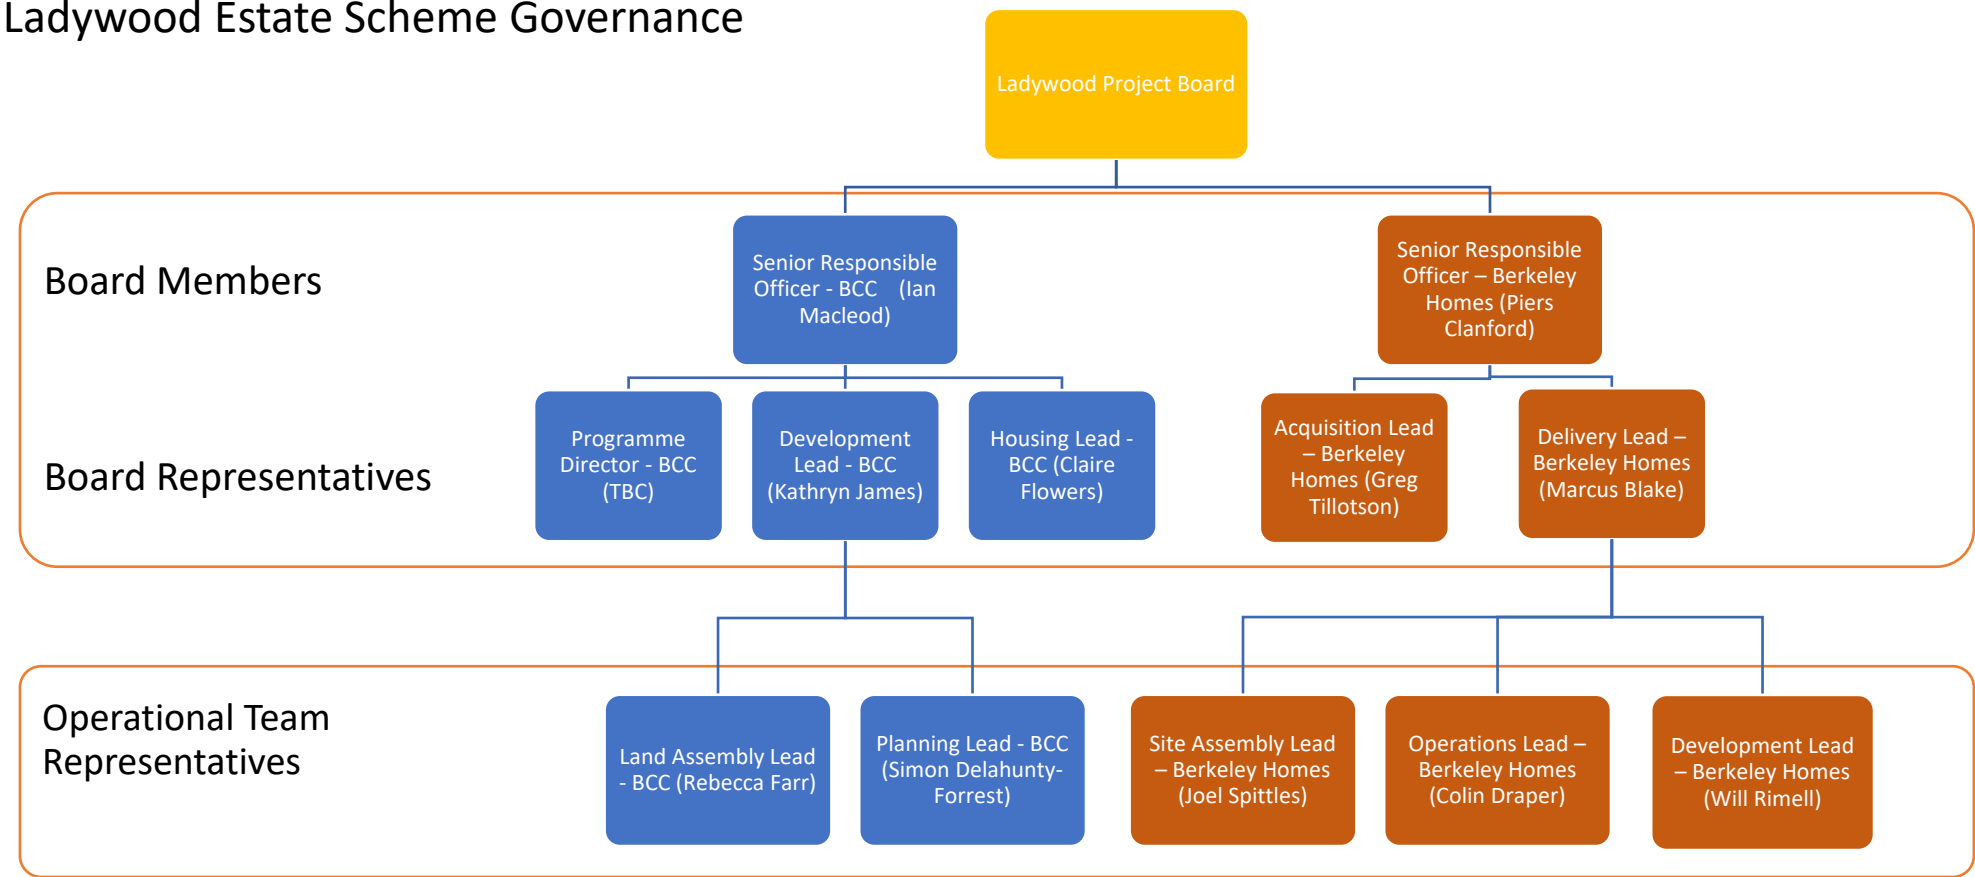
Ladywood Estate Scheme Governance

Ladywood Project Board

Board Members

Senior Responsible Officer - BCC (Ian Macleod)

Senior Responsible Officer – Berkeley Homes (Piers Clanford)

Board Representatives

Programme Director - BCC (TBC)

Development Lead - BCC (Kathryn James)

Housing Lead - BCC (Claire Flowers)

Acquisition Lead – Berkeley Homes (Greg Tillotson)

Delivery Lead – Berkeley Homes (Marcus Blake)

Operational Team Representatives

Land Assembly Lead - BCC (Rebecca Farr)

Planning Lead - BCC (Simon Delahunty-Forrest)

Site Assembly Lead – Berkeley Homes (Joel Spittles)

Operations Lead – Berkeley Homes (Colin Draper)

Development Lead – Berkeley Homes (Will Rimell)